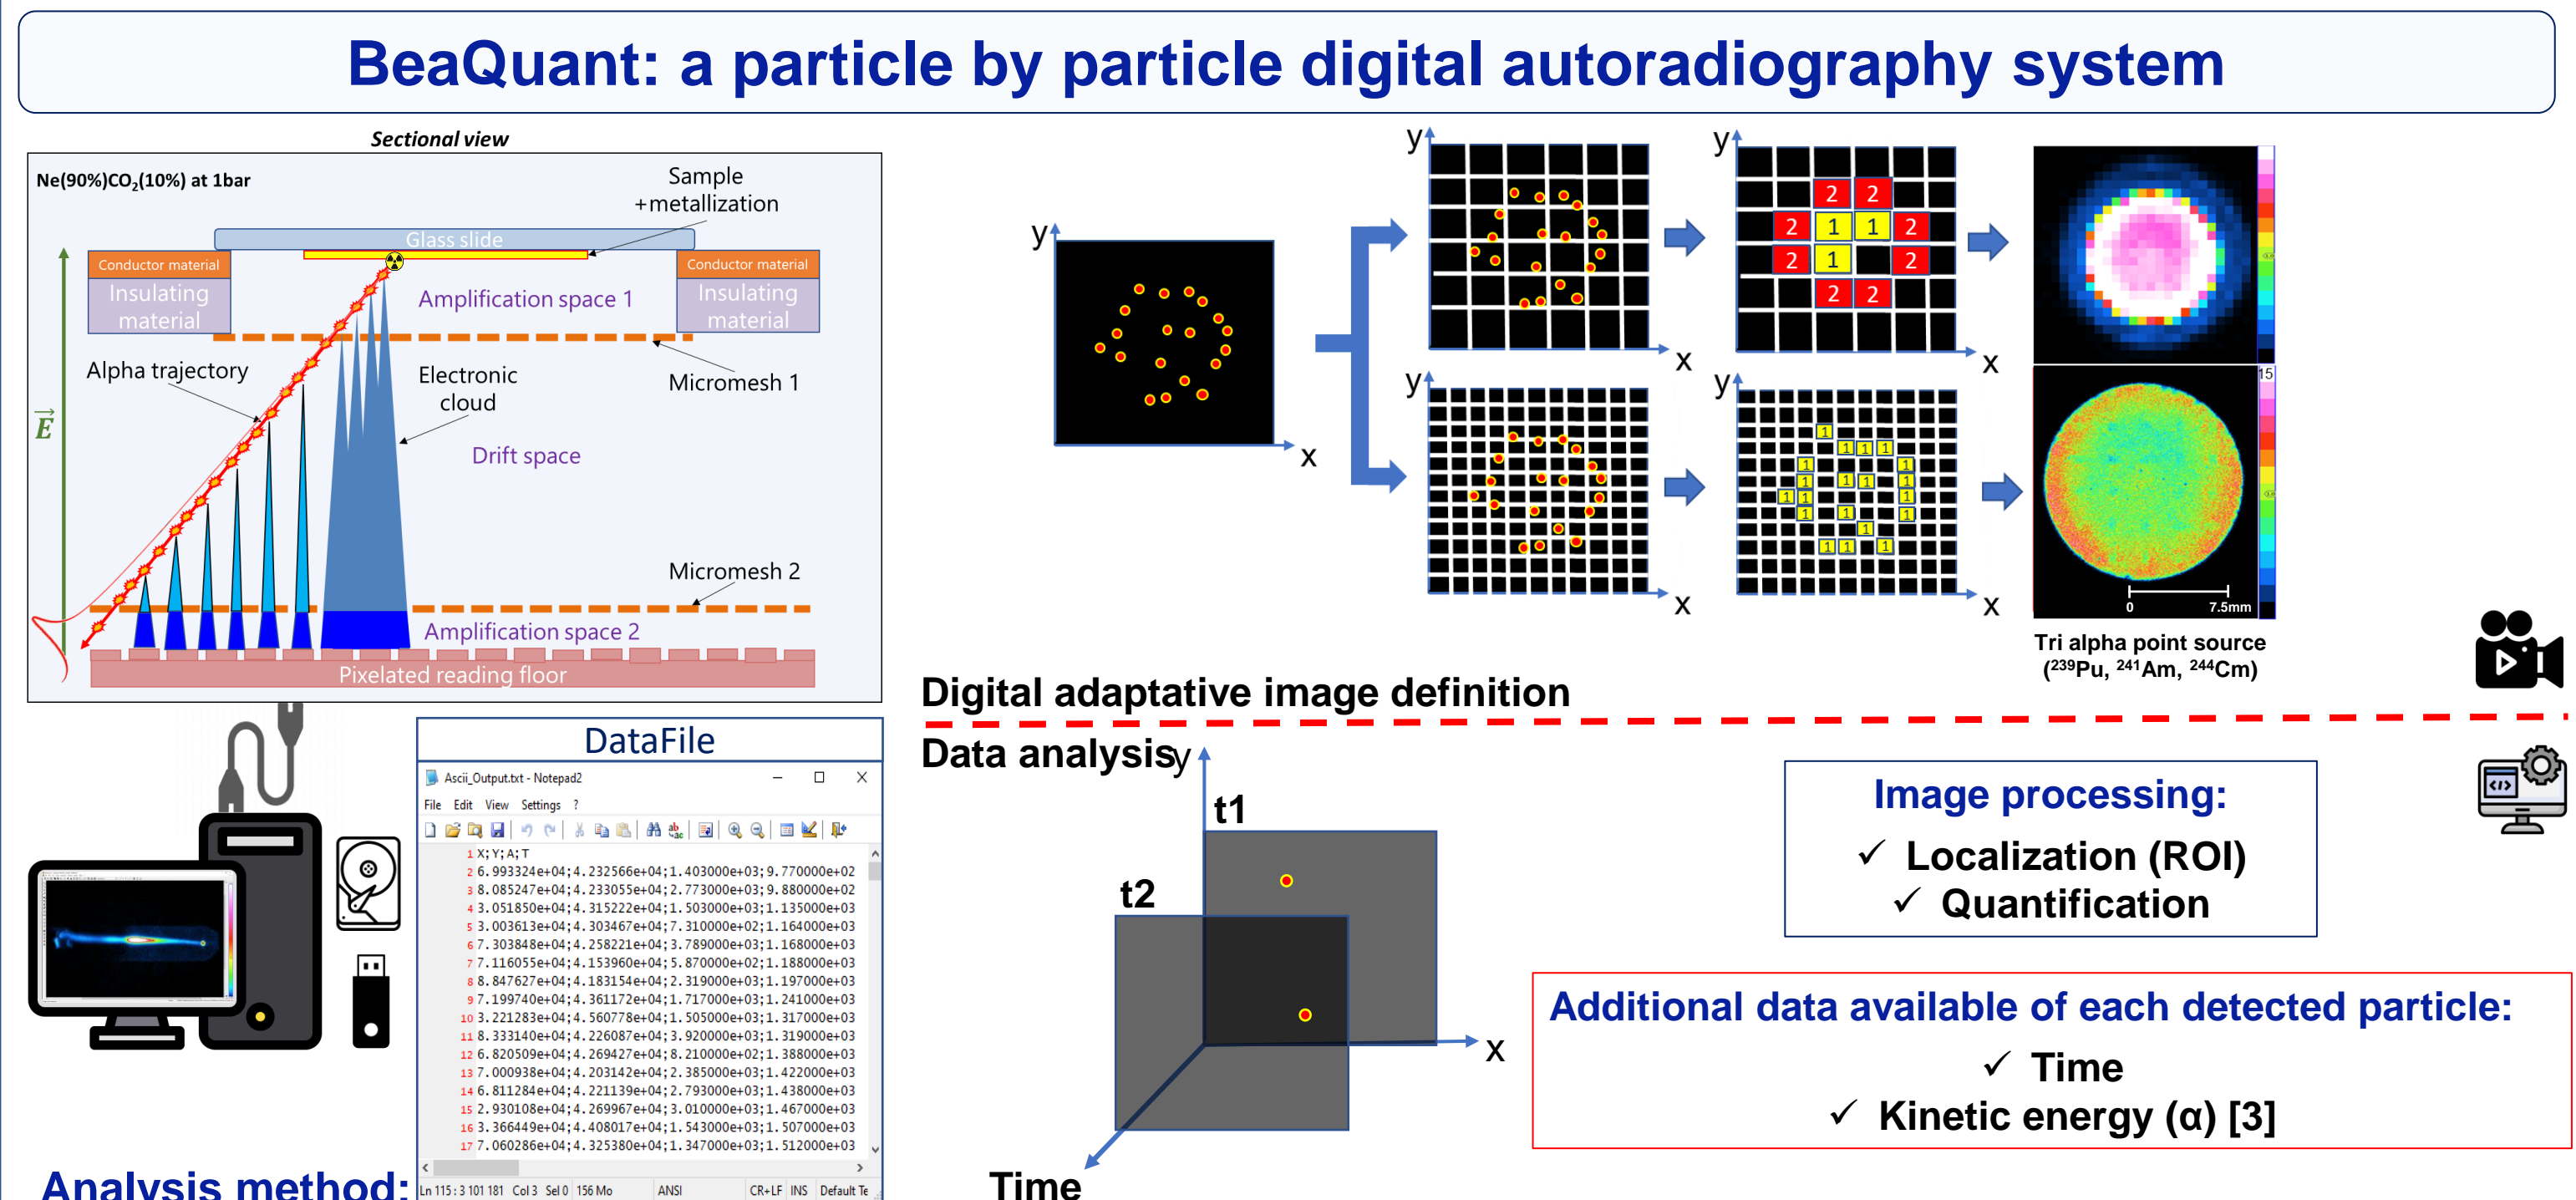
BeaQuant: a particle by particle digital autoradiography system

Sectional view

Ne(90%)CO$_2$(10%) at 1bar

Sample +metallization

Glass slide

Conductor material

Insulating material

Conductor material

Insulating material

Amplification space 1

$\vec{E}$

Alpha trajectory

Electronic cloud

Micromesh 1

Drift space

Micromesh 2

Amplification space 2

Pixelated reading floor

y

x

y

x

y

x

y

x

y

x

2 2
2 1 1 2
2 1 2
2 2

1 1 1 1 1 1 1 1 1 1 1 1 1 1 1 1 1 1 1 1 1

15

0 7.5mm

Tri alpha point source ($^{239}$Pu, $^{241}$Am, $^{244}$Cm)

Digital adaptative image definition

Data analysis

DataFile

Ascii_Output.txt - Notepad2

File Edit View Settings ?

1 X;Y;A;T
2 6.993324e+04;4.232566e+04;1.403000e+03;9.770000e+02
3 8.085247e+04;4.233055e+04;2.773000e+03;9.880000e+02
4 3.051850e+04;4.315222e+04;1.503000e+03;1.135000e+03
5 3.003613e+04;4.303467e+04;7.310000e+02;1.164000e+03
6 7.303848e+04;4.258221e+04;3.789000e+03;1.168000e+03
7 7.116055e+04;4.153960e+04;5.870000e+02;1.188000e+03
8 8.847627e+04;4.183154e+04;2.319000e+03;1.197000e+03
9 7.199740e+04;4.361172e+04;1.717000e+03;1.241000e+03
10 3.221283e+04;4.560778e+04;1.505000e+03;1.317000e+03
11 8.333140e+04;4.226087e+04;3.920000e+03;1.319000e+03
12 6.820509e+04;4.269427e+04;8.210000e+02;1.388000e+03
13 7.000938e+04;4.203142e+04;2.385000e+03;1.422000e+03
14 6.811284e+04;4.221139e+04;2.793000e+03;1.438000e+03
15 2.930108e+04;4.269967e+04;3.010000e+03;1.467000e+03
16 3.366449e+04;4.408017e+04;1.543000e+03;1.507000e+03
17 7.060286e+04;4.325380e+04;1.347000e+03;1.512000e+03

Ln 115 : 3 101 181 Col 3 Sel 0 156 Mo ANSI CR+LF INS Default Te

y

t1

t2

x

Time

Image processing:
✓ Localization (ROI)
✓ Quantification

Additional data available of each detected particle:
✓ Time
✓ Kinetic energy (α) [3]

Analysis method: